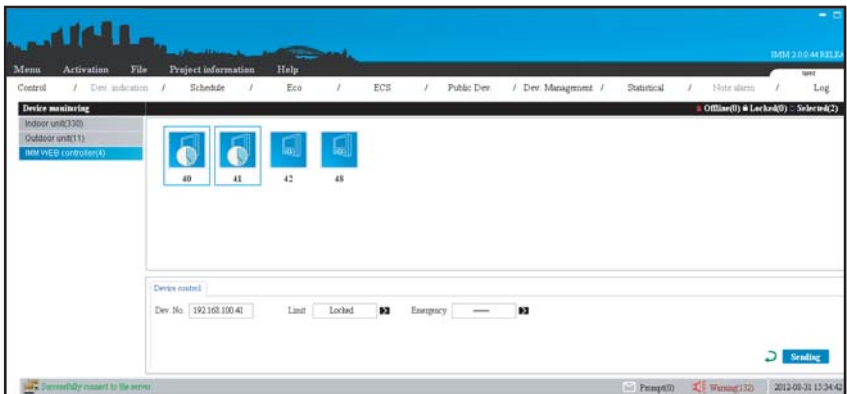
IMM 2.0.0.44 RELEA

Menu Activation File Project information Help

Control / Dev. indication / Schedule / Eco / ECS / Public Dev. / Dev. Management / Statistical / Note alarm / Log

Device monitoring

Offline(0) Locked(0) Selected(2)

Indoor unit(330)
Outdoor unit(11)
IMM WEB controller(4)

40 41 42 48

Device control

Dev. No. 192.168.100.41 Limit Locked Emergency ——

Sending

Successfully connect to the server

Prompt(0) Warning(132) 2012-08-31 15:34:42